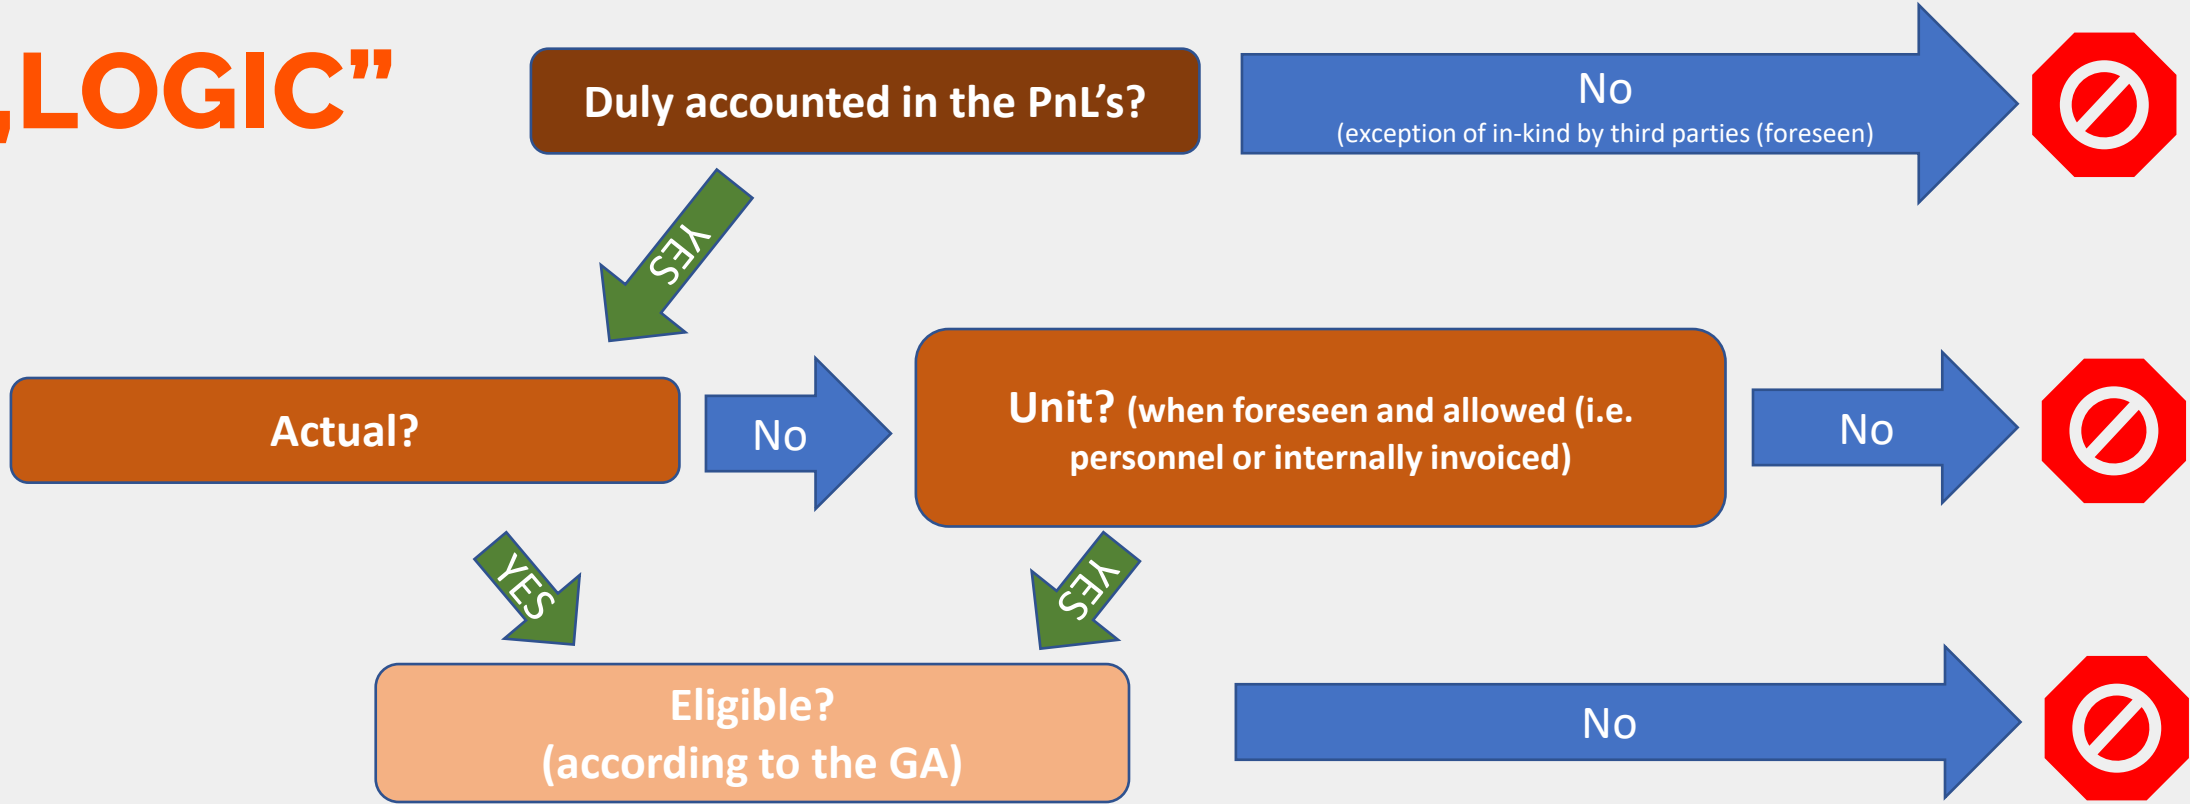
„LOGIC”

Duly accounted in the PnL’s?

No
(exception of in-kind by third parties (foreseen)

YES

Actual?

No

Unit? (when foreseen and allowed (i.e. personnel or internally invoiced)

No

YES

YES

Eligible?
(according to the GA)

No